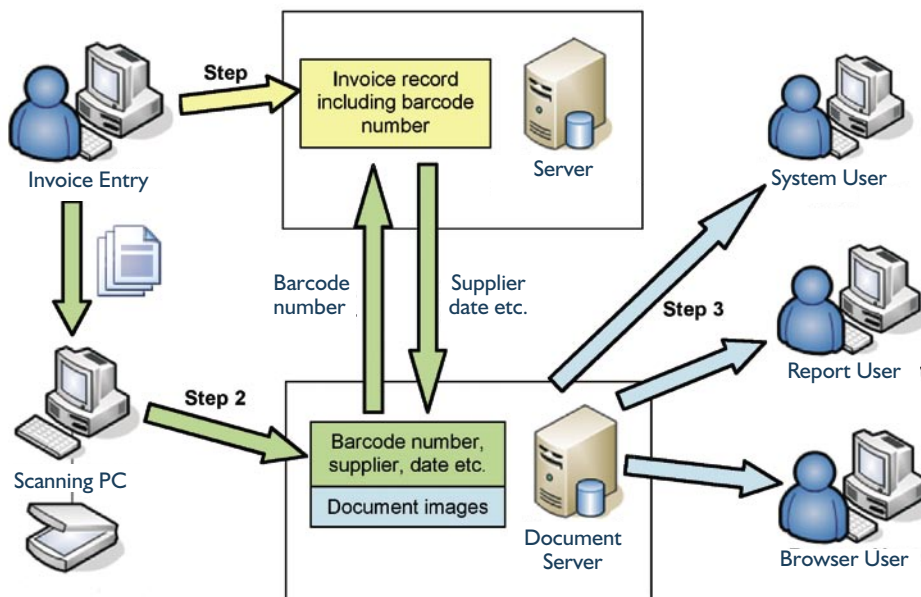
Step

Invoice record including barcode number

Server

Invoice Entry

System User

Barcode number

Supplier date etc.

Step 3

Report User

Step 2

Barcode number, supplier, date etc.

Document images

Scanning PC

Document Server

Browser User